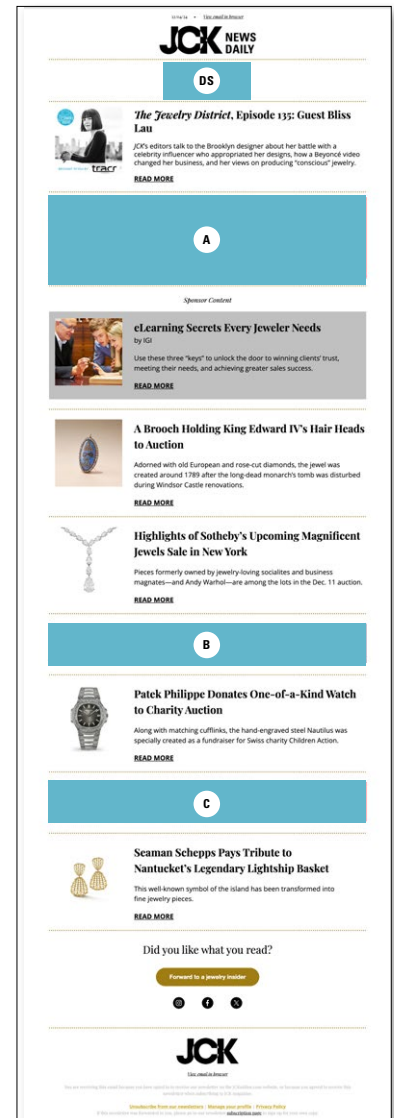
11/14/24 • View email in browser

JCK NEWS DAILY

DS

The Jewelry District, Episode 135: Guest Bliss Lau

JCK's editors talk to the Brooklyn designer about her battle with a celebrity influencer who appropriated her designs, how a Beyoncé video changed her business, and her views on producing "conscious" jewelry.

READ MORE

A

Sponsor Content

eLearning Secrets Every Jeweler Needs

by IGI

Use these three "keys" to unlock the door to winning clients' trust, meeting their needs, and achieving greater sales success.

READ MORE

A Brooch Holding King Edward IV's Hair Heads to Auction

Adorned with old European and rose-cut diamonds, the jewel was created around 1789 after the long-dead monarch's tomb was disturbed during Windsor Castle renovations.

READ MORE

Highlights of Sotheby's Upcoming Magnificent Jewels Sale in New York

Pieces formerly owned by jewelry-loving socialites and business magnates—and Andy Warhol—are among the lots in the Dec. 11 auction.

READ MORE

B

Patek Philippe Donates One-of-a-Kind Watch to Charity Auction

Along with matching cufflinks, the hand-engraved steel Nautilus was specially created as a fundraiser for Swiss charity Children Action.

READ MORE

C

Seaman Schepps Pays Tribute to Nantucket's Legendary Lightship Basket

This well-known symbol of the island has been transformed into fine jewelry pieces.

READ MORE

Did you like what you read?

Forward to a jewelry insider

JCK

View email in browser

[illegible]

Unsubscribe from our newsletters • Manage your profile • Privacy Policy

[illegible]